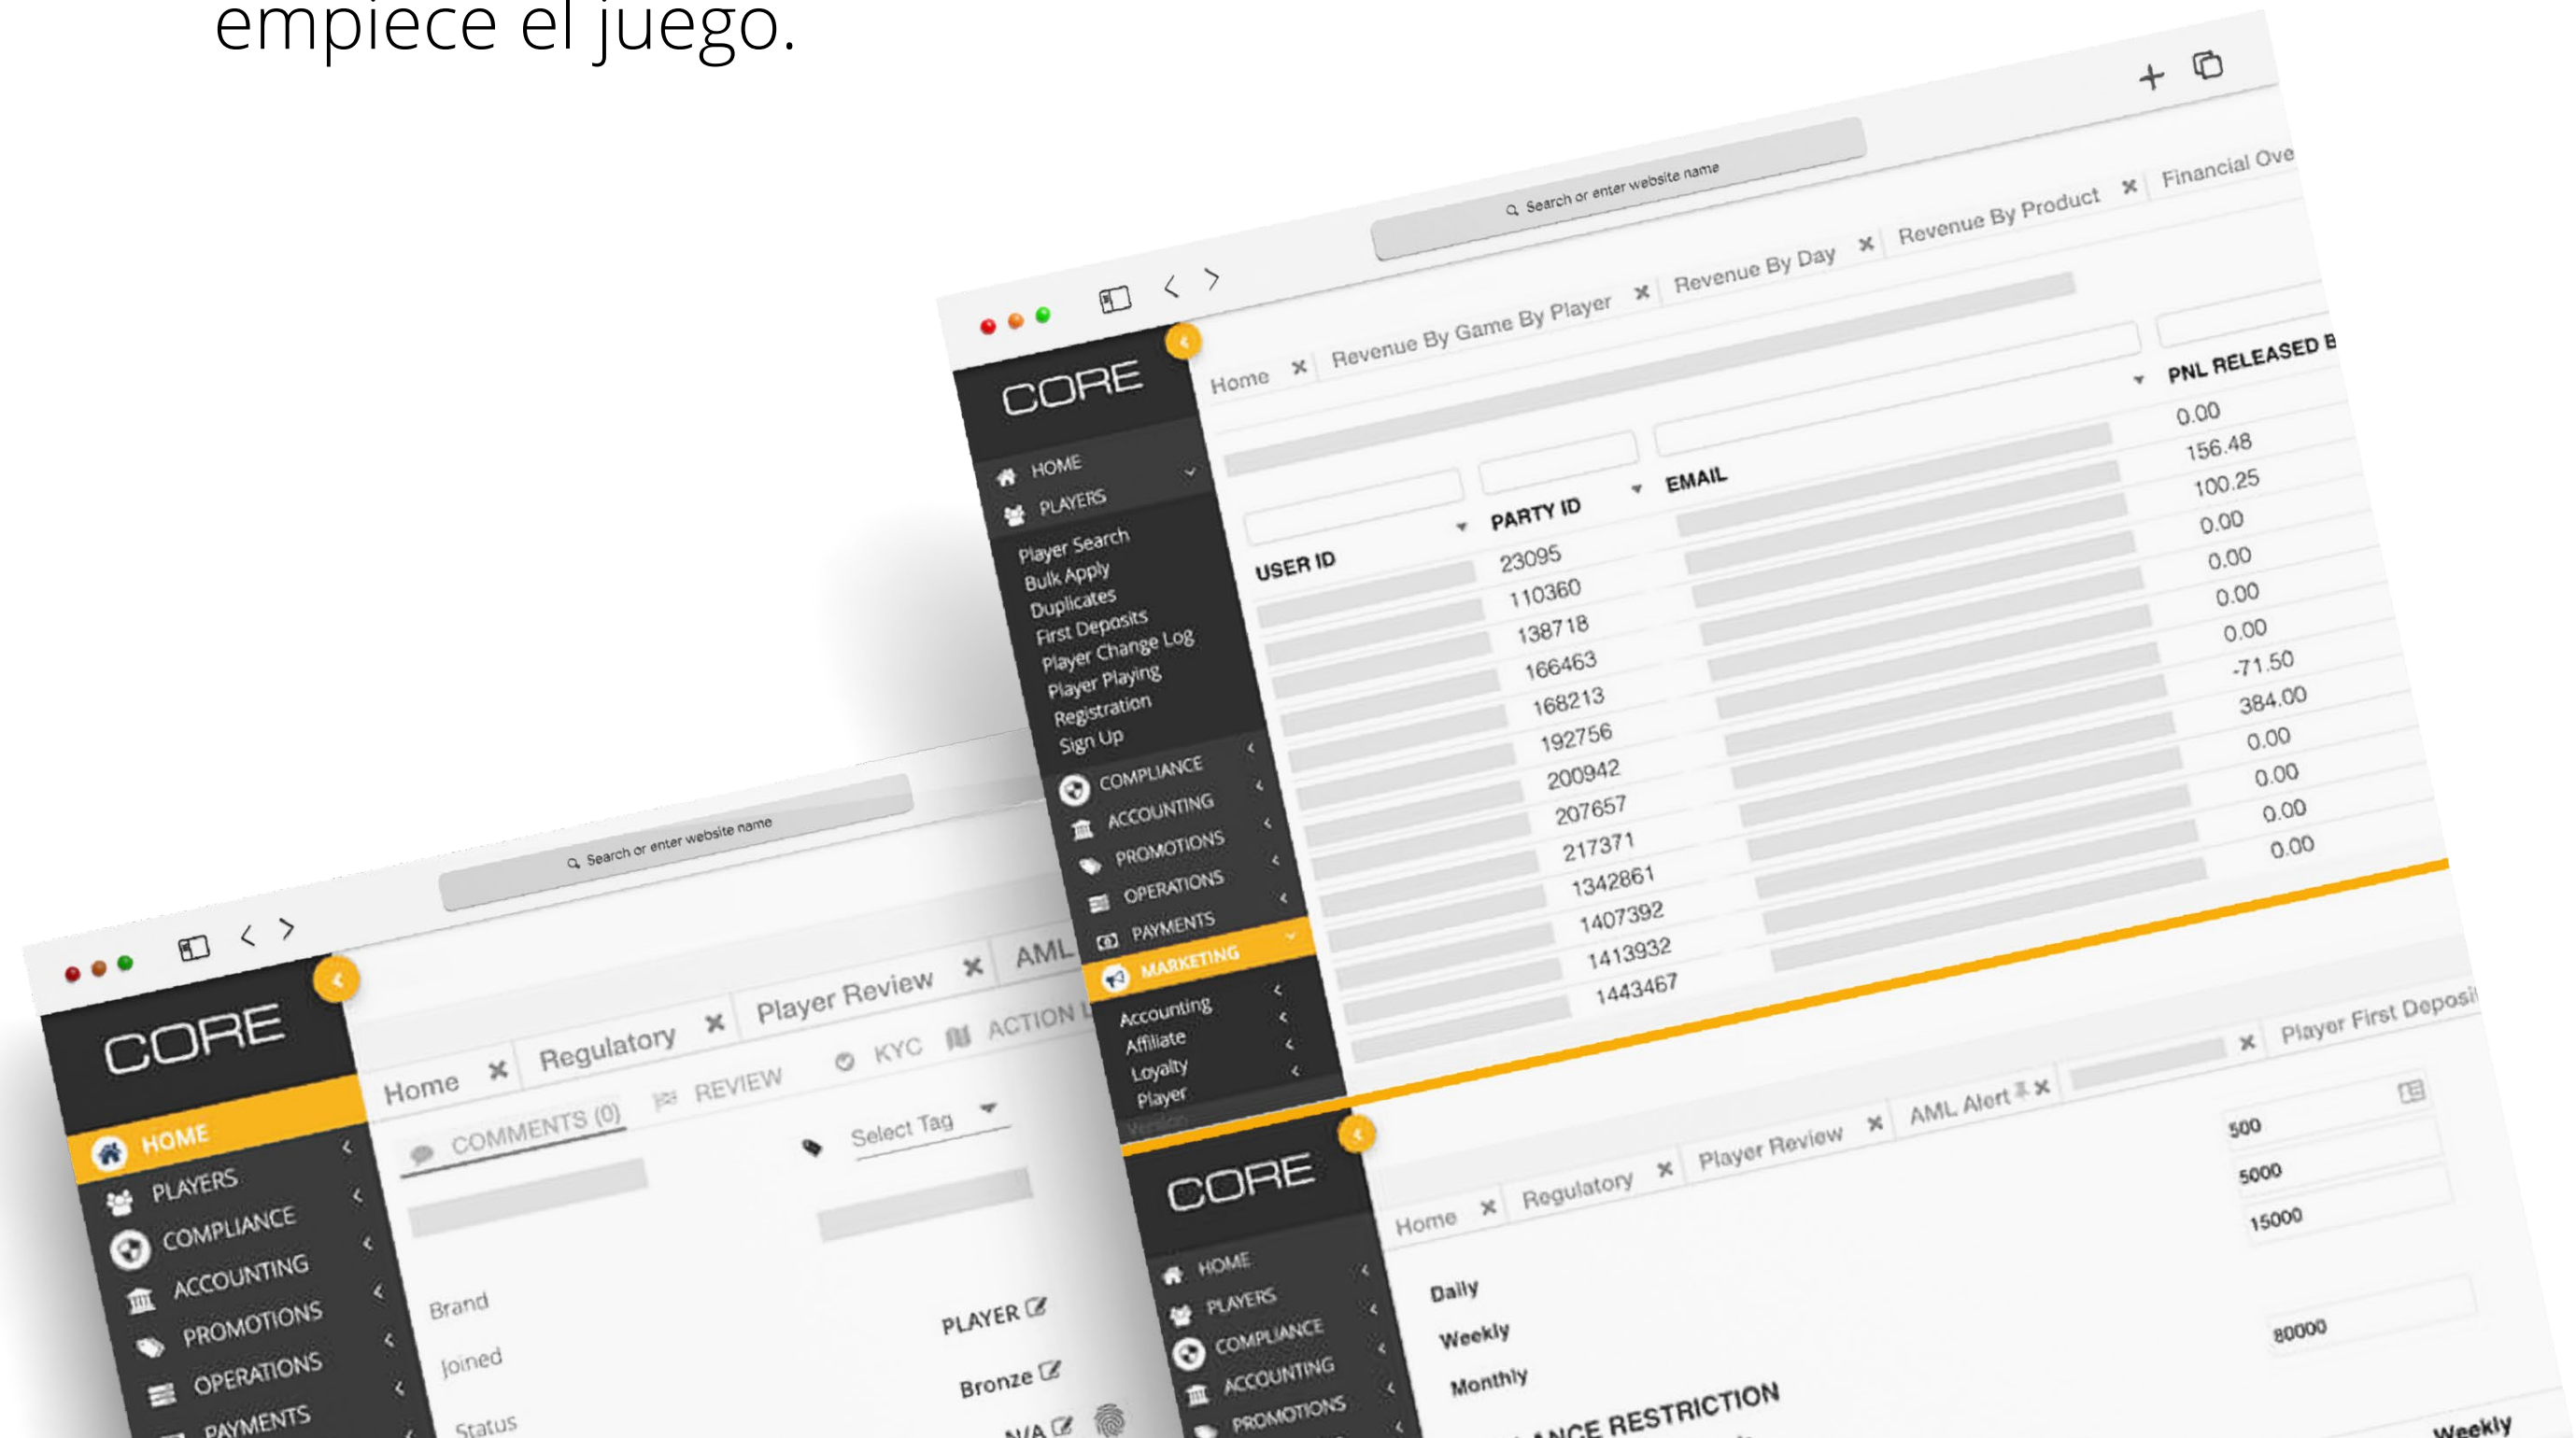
empiece el juego.

Search or enter website name

CORE

Home ✕ Revenue By Game By Player ✕ Revenue By Day ✕ Revenue By Product ✕ Financial Ove

HOME
PLAYERS
Player Search
Bulk Apply
Duplicates
First Deposits
Player Change Log
Player Playing
Registration
Sign Up
COMPLIANCE
ACCOUNTING
PROMOTIONS
OPERATIONS
PAYMENTS
MARKETING
Accounting
Affiliate
Loyalty
Player

| USER ID | PARTY ID | EMAIL | PNL RELEASED B |
|---|---|---|---|
| | 23095 | | 0.00 |
| | 110360 | | 156.48 |
| | 138718 | | 100.25 |
| | 166463 | | 0.00 |
| | 168213 | | 0.00 |
| | 192756 | | 0.00 |
| | 200942 | | 0.00 |
| | 207657 | | -71.50 |
| | 217371 | | 384.00 |
| | 1342861 | | 0.00 |
| | 1407392 | | 0.00 |
| | 1413932 | | 0.00 |
| | 1443467 | | 0.00 |

Search or enter website name

CORE

Home ✕ Regulatory ✕ Player Review ✕ AML

HOME
PLAYERS
COMPLIANCE
ACCOUNTING
PROMOTIONS
OPERATIONS
PAYMENTS

REVIEW KYC ACTION
COMMENTS (0)
Select Tag
Brand
Joined
Status
PLAYER
Bronze
N/A

CORE

Home ✕ Regulatory ✕ Player Review ✕ AML Alert ✕ Player First Deposi

HOME
PLAYERS
COMPLIANCE
ACCOUNTING
PROMOTIONS

500
5000
15000
Daily
Weekly
Monthly
80000
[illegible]NCE RESTRICTION
Weekly